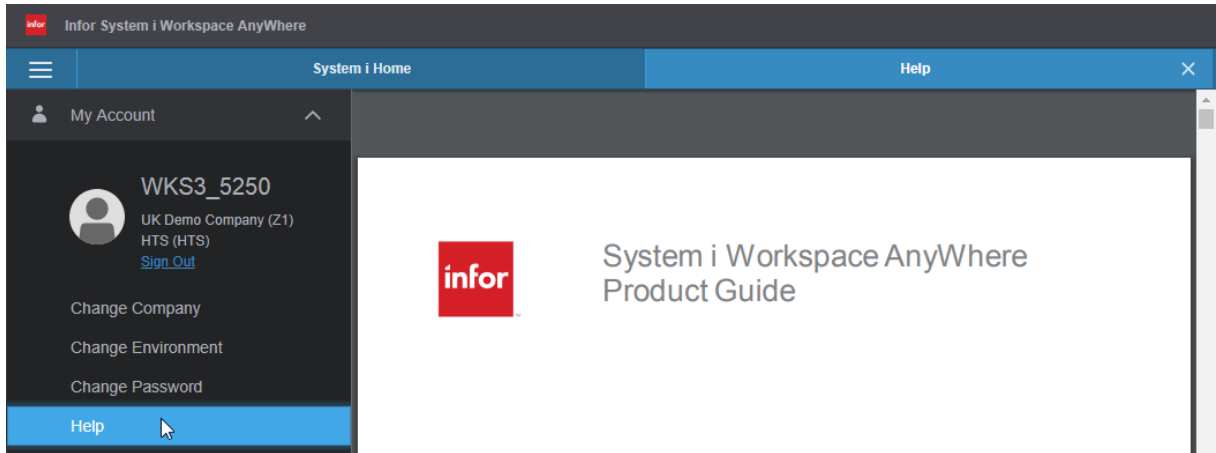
infor Infor System i Workspace AnyWhere

System i Home

Help

My Account

WKS3_5250
UK Demo Company (Z1)
HTS (HTS)
Sign Out

Change Company

Change Environment

Change Password

Help

infor

System i Workspace AnyWhere
Product Guide